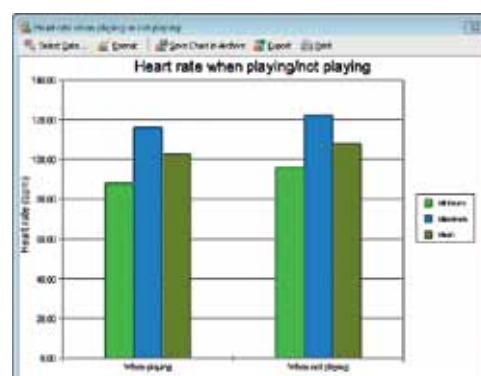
Heart rate when playing or not playing

Select Data... Format Save Chart in Archive Export Print

Heart rate when playing/not playing

140.00
120.00
100.00
80.00
60.00
40.00
20.00
0.00

Heart rate (bpm)

While playing
While not playing

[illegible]
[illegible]
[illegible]